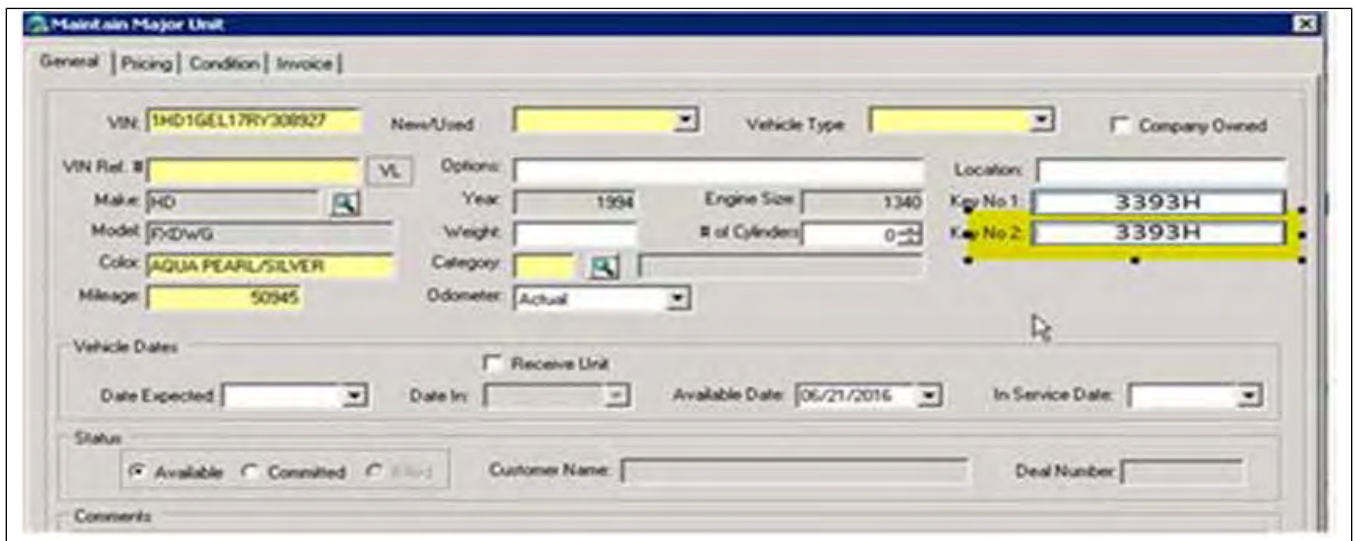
Maintain Major Unit

General | Pricing | Condition | Invoice

VIN: 1HD1GEL17RY308927
New/Used
Vehicle Type
Company Owned

VIN Ref. #
VL
Options:
Location:

Make: HD
Year: 1994
Engine Size: 1340
Key No 1: 3393H

Model: FXDWG
Weight:
# of Cylinders: 0
Key No 2: 3393H

Color: AQUA PEARL/SILVER
Category:

Mileage: 50945
Odometer: Actual

Vehicle Dates
Receive Unit
Date Expected
Date In:
Available Date: 06/21/2016
In Service Date:

Status
Available
Committed
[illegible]
Customer Name:
Deal Number:

Comments